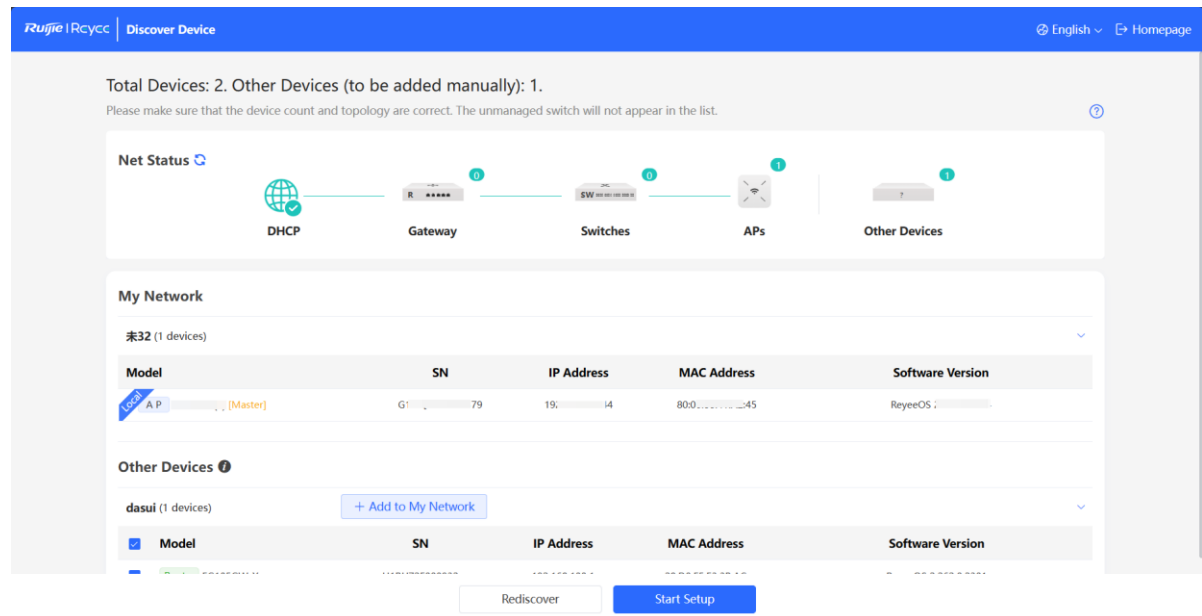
Ruijie | Rcycc | Discover Device

English ⌄ Homepage

Total Devices: 2. Other Devices (to be added manually): 1.

Please make sure that the device count and topology are correct. The unmanaged switch will not appear in the list.

Net Status

DHCP

0
Gateway

0
Switches

1
APs

1
Other Devices

My Network

未32 (1 devices)

| Model | SN | IP Address | MAC Address | Software Version |
|---|---|---|---|---|
| Local AP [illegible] [Master] | G1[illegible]79 | 19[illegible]4 | 80:0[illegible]:45 | ReyeeOS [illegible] |

Other Devices

dasui (1 devices)

+ Add to My Network

| Model | SN | IP Address | MAC Address | Software Version |
|---|---|---|---|---|
| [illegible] | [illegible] | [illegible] | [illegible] | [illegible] |

Rediscover

Start Setup